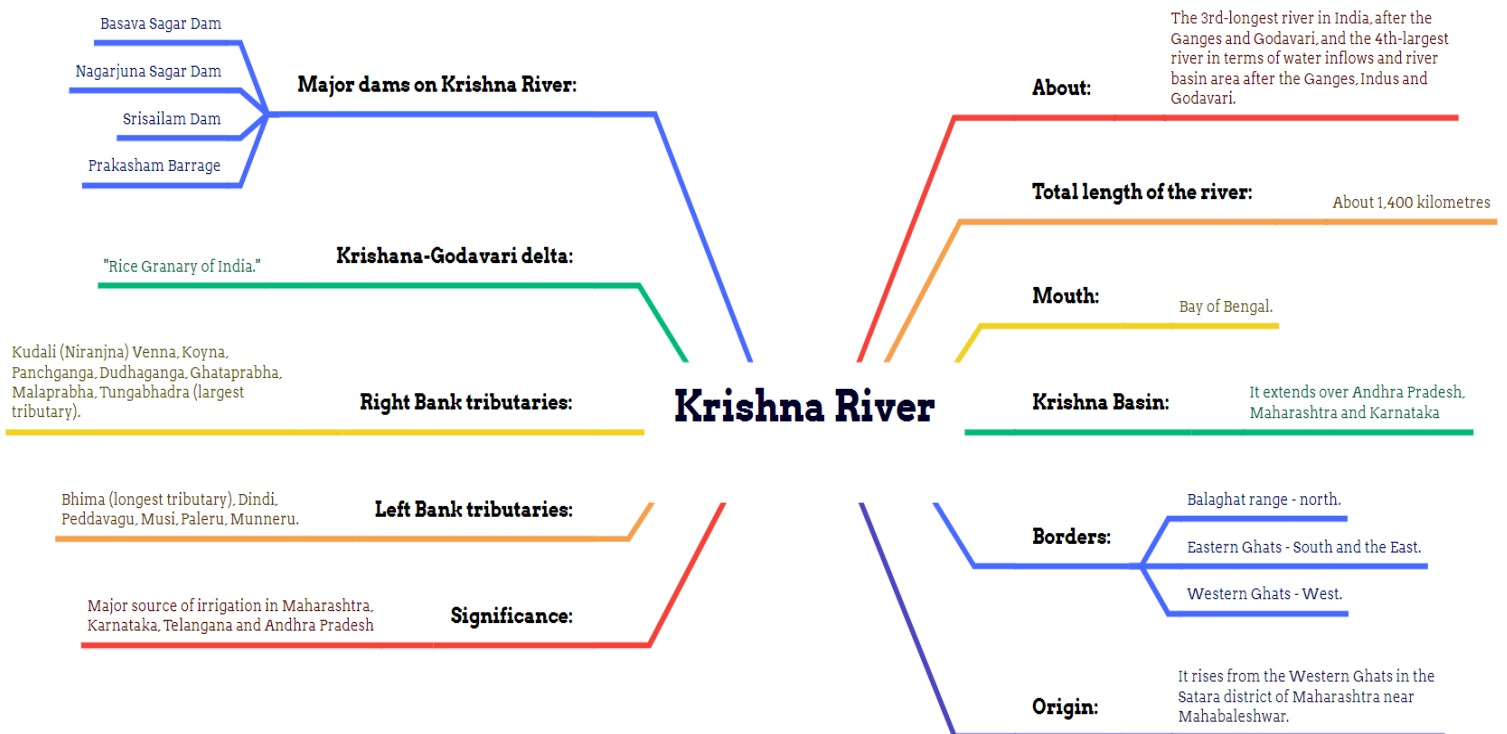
Krishna River

Major dams on Krishna River:

Basava Sagar Dam

Nagarjuna Sagar Dam

Srisailam Dam

Prakasham Barrage

Krishana-Godavari delta:

"Rice Granary of India."

Right Bank tributaries:

Kudali (Niranjna) Venna, Koyna, Panchganga, Dudhaganga, Ghataprabha, Malaprabha, Tungabhadra (largest tributary).

Left Bank tributaries:

Bhima (longest tributary), Dindi, Peddavagu, Musi, Paleru, Munneru.

Significance:

Major source of irrigation in Maharashtra, Karnataka, Telangana and Andhra Pradesh

About:

The 3rd-longest river in India, after the Ganges and Godavari, and the 4th-largest river in terms of water inflows and river basin area after the Ganges, Indus and Godavari.

Total length of the river:

About 1,400 kilometres

Mouth:

Bay of Bengal.

Krishna Basin:

It extends over Andhra Pradesh, Maharashtra and Karnataka

Borders:

Balaghat range - north.

Eastern Ghats - South and the East.

Western Ghats - West.

Origin:

It rises from the Western Ghats in the Satara district of Maharashtra near Mahabaleshwar.